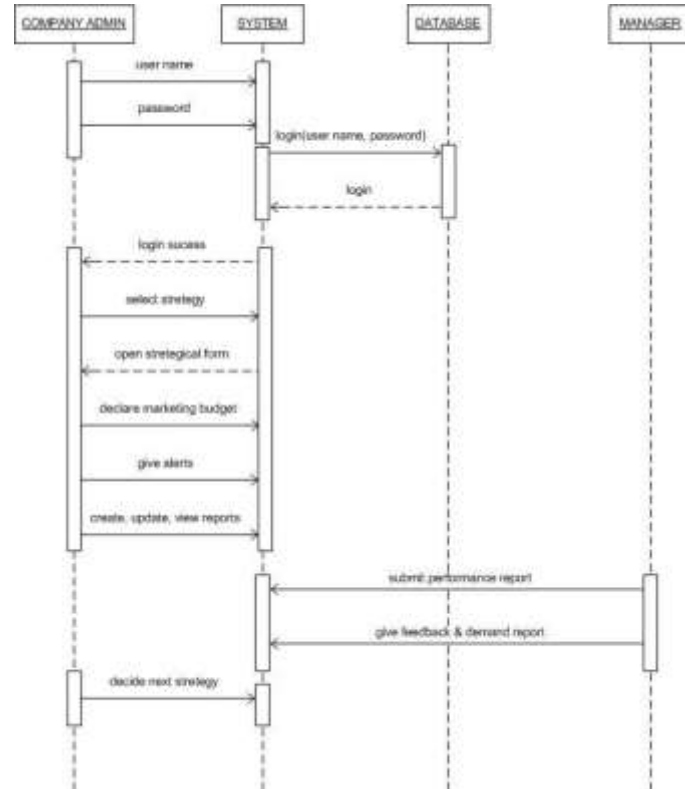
COMPANY ADMIN

SYSTEM

DATABASE

MANAGER

user name

password

login(user name, password)

login

login sucess

select stretegy

open stretegical form

declare marketing budget

give alerts

create, update, view reports

submit performance report

give feedback & demand report

decide next stretegy